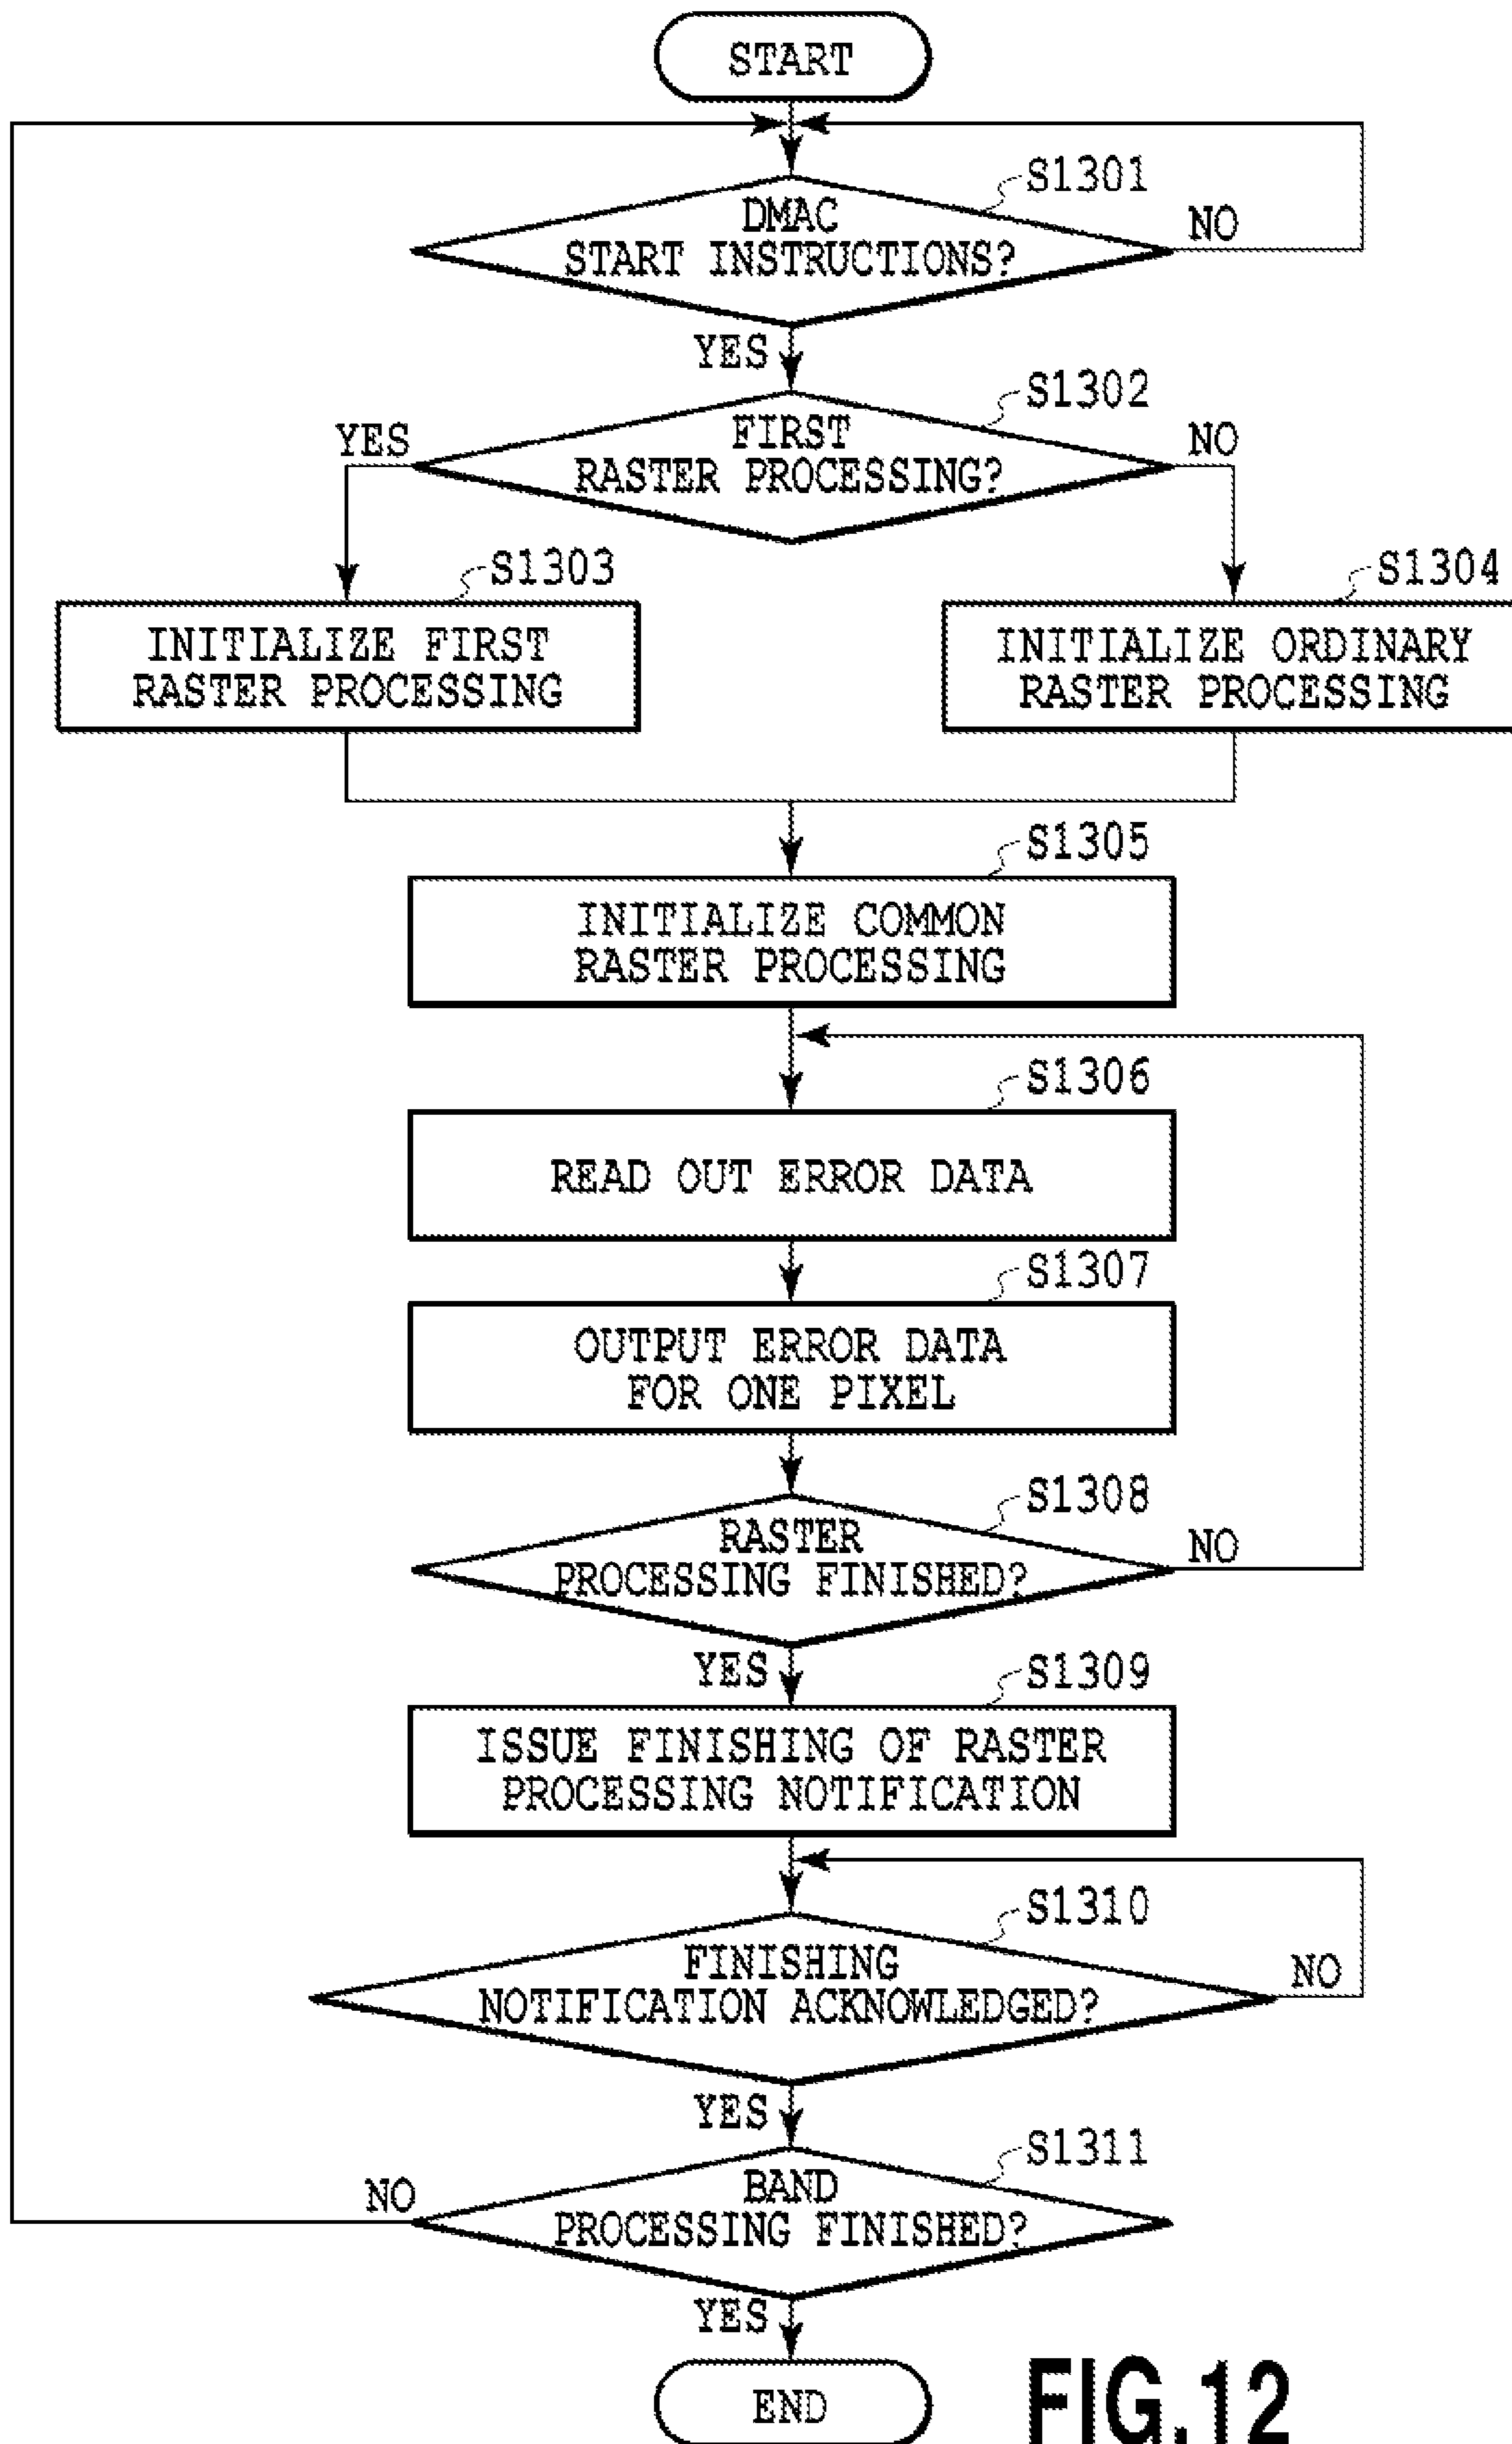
START

S1301
DMAC START INSTRUCTIONS?
NO
YES

S1302
FIRST RASTER PROCESSING?
YES
NO

S1303
INITIALIZE FIRST RASTER PROCESSING

S1304
INITIALIZE ORDINARY RASTER PROCESSING

S1305
INITIALIZE COMMON RASTER PROCESSING

S1306
READ OUT ERROR DATA

S1307
OUTPUT ERROR DATA FOR ONE PIXEL

S1308
RASTER PROCESSING FINISHED?
NO
YES

S1309
ISSUE FINISHING OF RASTER PROCESSING NOTIFICATION

S1310
FINISHING NOTIFICATION ACKNOWLEDGED?
NO
YES

S1311
BAND PROCESSING FINISHED?
NO
YES

END

FIG.12